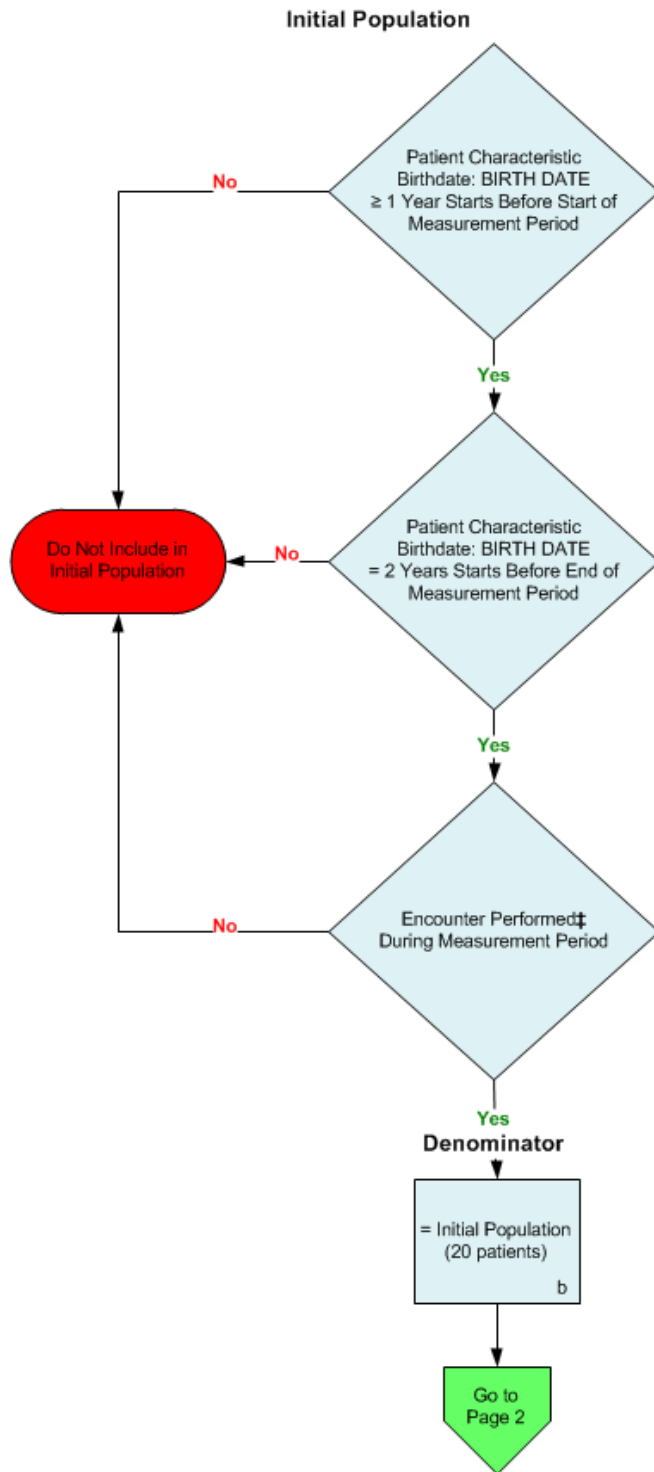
Initial Population

Patient Characteristic Birthdate: BIRTH DATE ≥ 1 Year Starts Before Start of Measurement Period

No

Yes

Do Not Include in Initial Population

No

Patient Characteristic Birthdate: BIRTH DATE = 2 Years Starts Before End of Measurement Period

Yes

No

Encounter Performed‡ During Measurement Period

Yes

Denominator

= Initial Population (20 patients)

b

Go to Page 2